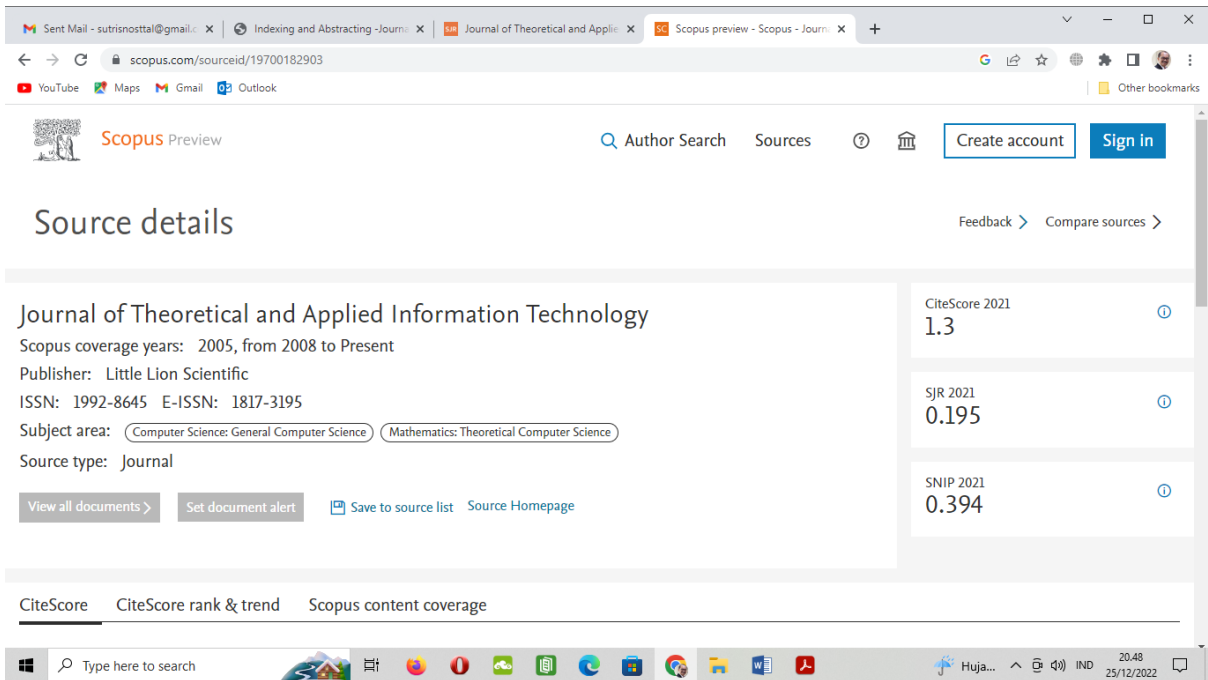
Sent Mail - sutrisnosttal@gmail.c ×
Indexing and Abstracting -Journa ×
SJR Journal of Theoretical and Applie ×
SC Scopus preview - Scopus - Journ ×
+

scopus.com/sourceid/19700182903

YouTube Maps Gmail Outlook
Other bookmarks

Scopus Preview
Author Search Sources Create account Sign in

Source details

Feedback > Compare sources >

Journal of Theoretical and Applied Information Technology
Scopus coverage years: 2005, from 2008 to Present
Publisher: Little Lion Scientific
ISSN: 1992-8645 E-ISSN: 1817-3195
Subject area: Computer Science: General Computer Science Mathematics: Theoretical Computer Science
Source type: Journal

View all documents > Set document alert Save to source list Source Homepage

CiteScore 2021
1.3

SJR 2021
0.195

SNIP 2021
0.394

CiteScore CiteScore rank & trend Scopus content coverage

Type here to search
Huja... IND 20.48 25/12/2022